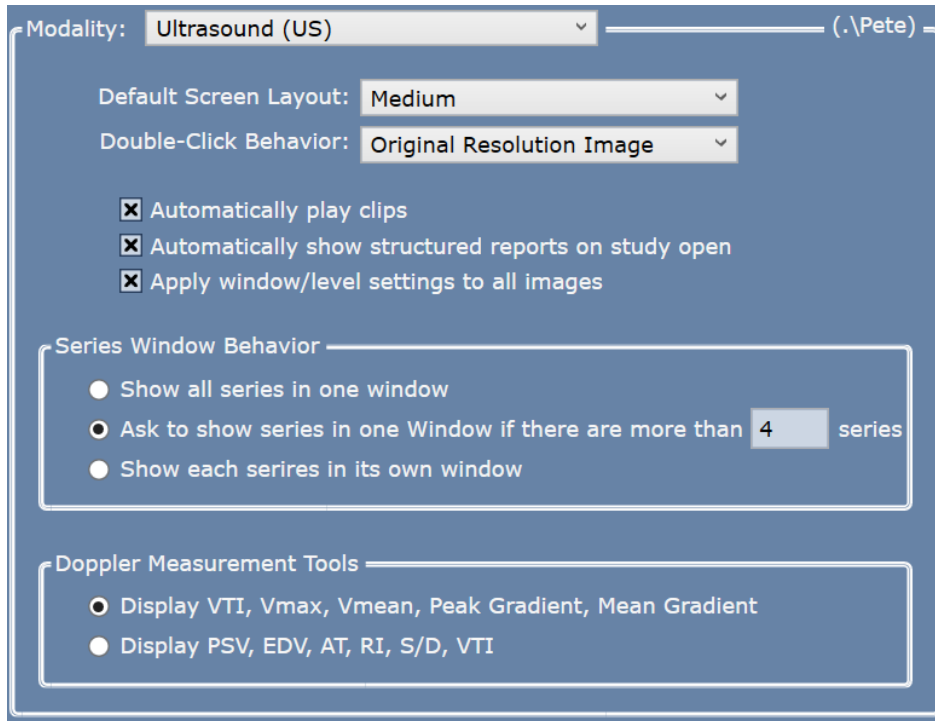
Modality: Ultrasound (US)

(.\Pete)

Default Screen Layout: Medium

Double-Click Behavior: Original Resolution Image

☒ Automatically play clips
☒ Automatically show structured reports on study open
☒ Apply window/level settings to all images

Series Window Behavior

○ Show all series in one window
● Ask to show series in one Window if there are more than 4 series
○ Show each serires in its own window

Doppler Measurement Tools

● Display VTI, Vmax, Vmean, Peak Gradient, Mean Gradient
○ Display PSV, EDV, AT, RI, S/D, VTI